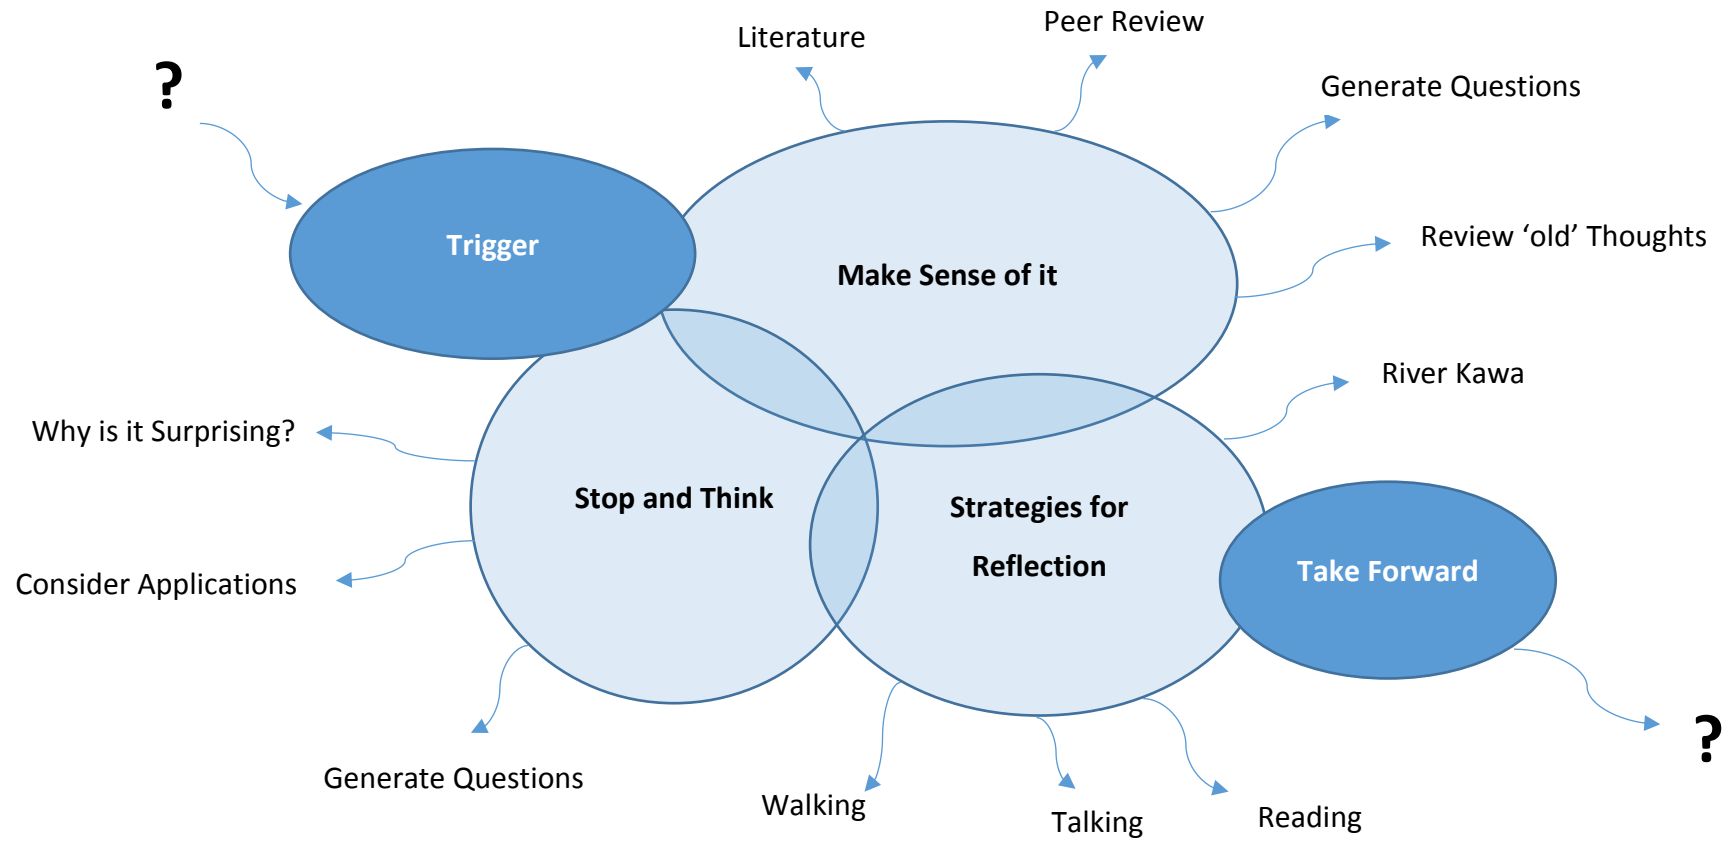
?

Literature

Peer Review

Generate Questions

Trigger

Make Sense of it

Review ‘old’ Thoughts

River Kawa

Why is it Surprising?

Stop and Think

Strategies for

Reflection

Take Forward

Consider Applications

Generate Questions

Walking

Talking

Reading

?